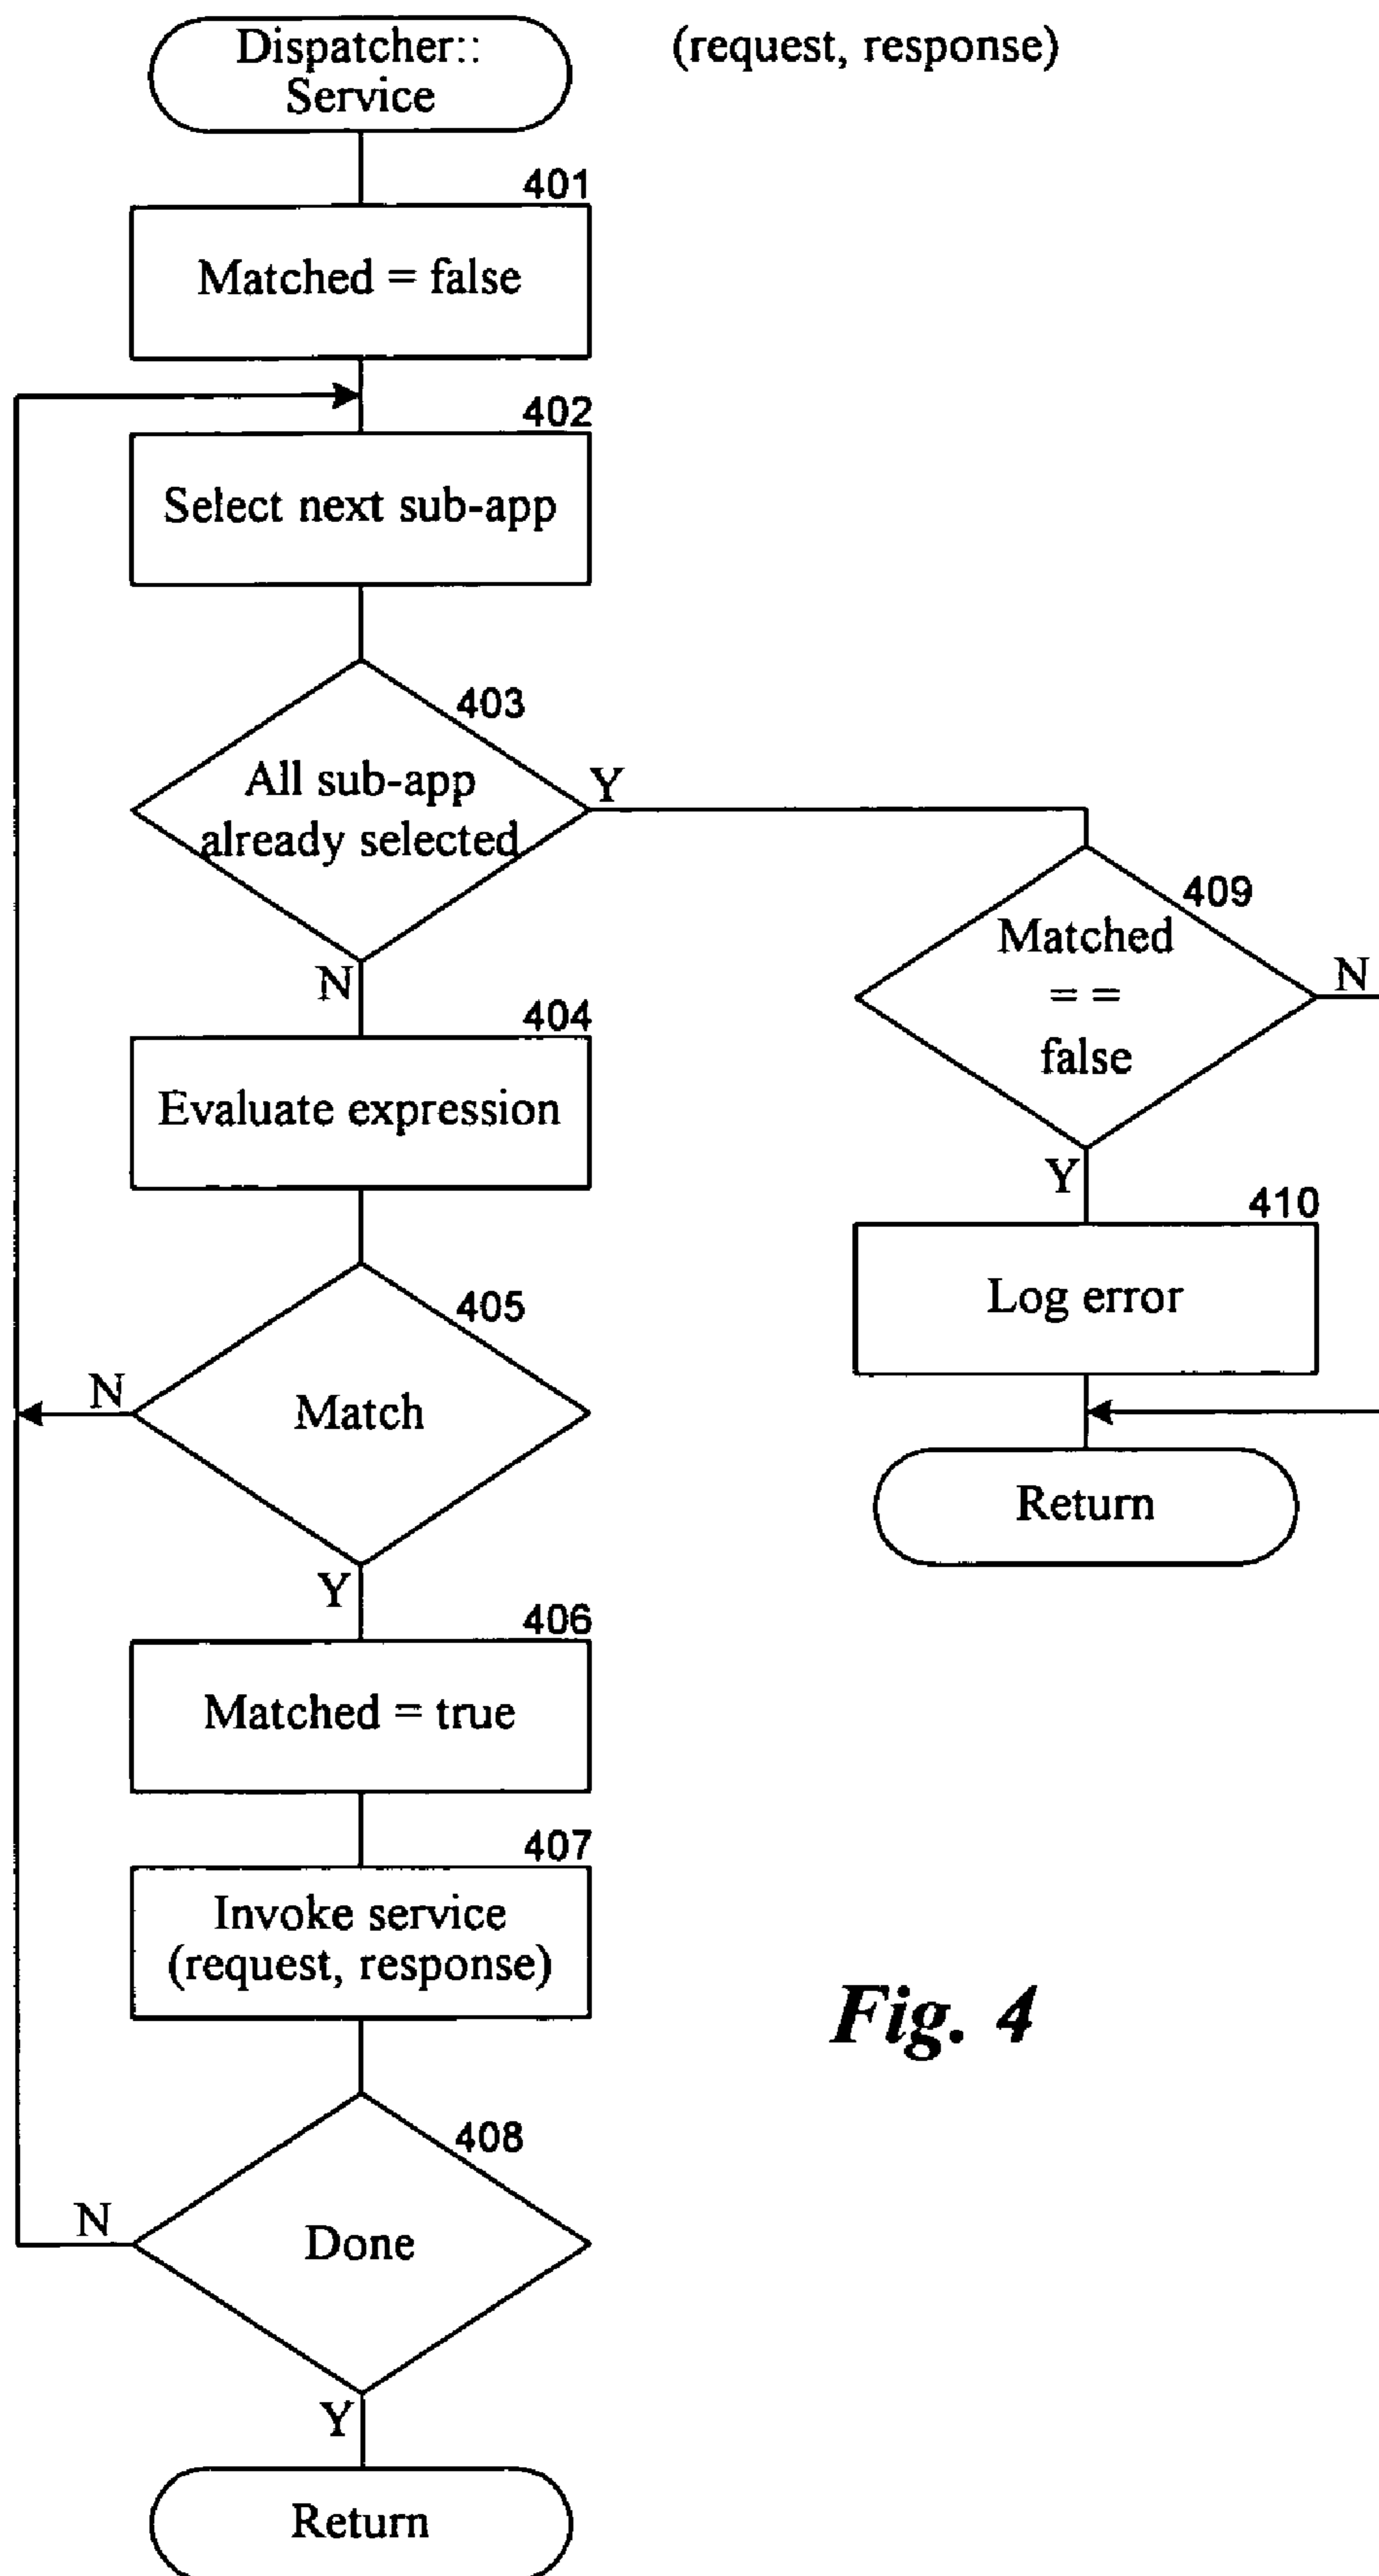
Dispatcher:: Service

(request, response)

401

Matched = false

402

Select next sub-app

403

All sub-app already selected

Y

N

404

Evaluate expression

405

N

Match

Y

406

Matched = true

407

Invoke service (request, response)

408

N

Done

Y

Return

409

Matched = = false

N

Y

410

Log error

Return

Fig. 4